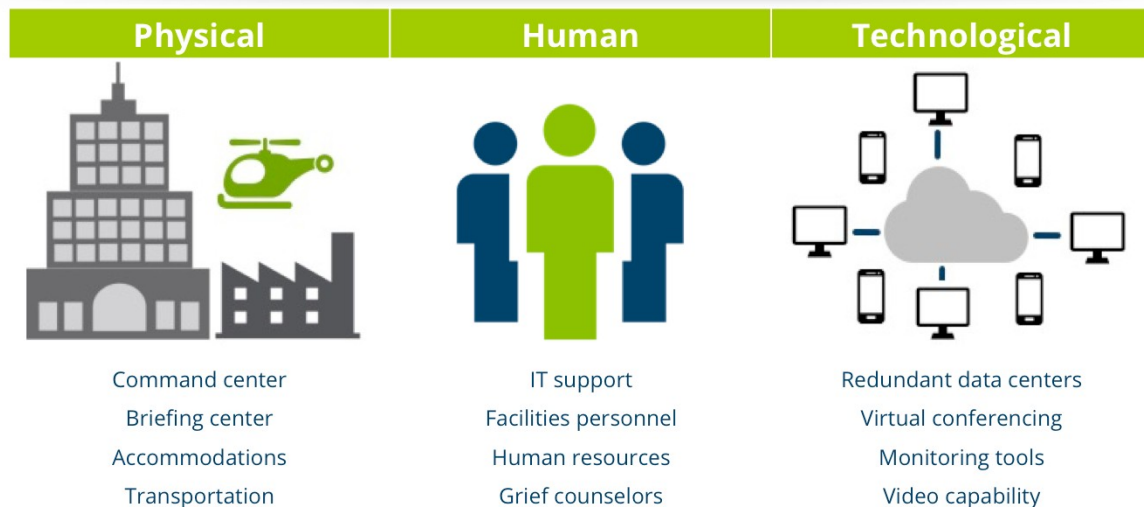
Physical

Command center
Briefing center
Accommodations
Transportation

Human

IT support
Facilities personnel
Human resources
Grief counselors

Technological

Redundant data centers
Virtual conferencing
Monitoring tools
Video capability